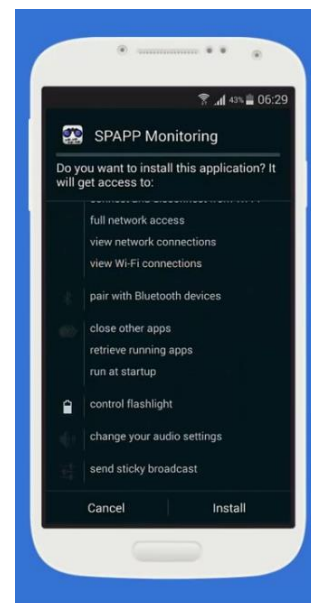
43% 06:29

SPAPP Monitoring

Do you want to install this application? It will get access to:

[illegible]

full network access

view network connections

view Wi-Fi connections

pair with Bluetooth devices

close other apps

retrieve running apps

run at startup

control flashlight

change your audio settings

send sticky broadcast

Cancel

Install